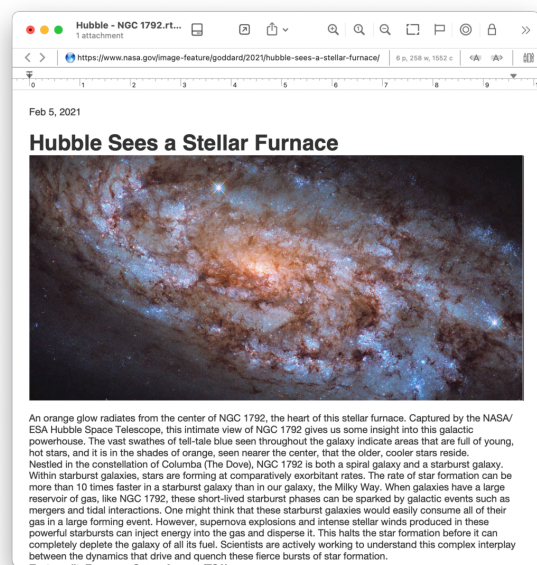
Hubble - NGC 1792.rt...
1 attachment

https://www.nasa.gov/image-feature/goddard/2021/hubble-sees-a-stellar-furnace/

6 p, 258 w, 1552 c

0 1 2 3 4 5 6 7 8 9

Feb 5, 2021

Hubble Sees a Stellar Furnace

An orange glow radiates from the center of NGC 1792, the heart of this stellar furnace. Captured by the NASA/ ESA Hubble Space Telescope, this intimate view of NGC 1792 gives us some insight into this galactic powerhouse. The vast swathes of tell-tale blue seen throughout the galaxy indicate areas that are full of young, hot stars, and it is in the shades of orange, seen nearer the center, that the older, cooler stars reside.

Nestled in the constellation of Columba (The Dove), NGC 1792 is both a spiral galaxy and a starburst galaxy. Within starburst galaxies, stars are forming at comparatively exorbitant rates. The rate of star formation can be more than 10 times faster in a starburst galaxy than in our galaxy, the Milky Way. When galaxies have a large reservoir of gas, like NGC 1792, these short-lived starburst phases can be sparked by galactic events such as mergers and tidal interactions. One might think that these starburst galaxies would easily consume all of their gas in a large forming event. However, supernova explosions and intense stellar winds produced in these powerful starbursts can inject energy into the gas and disperse it. This halts the star formation before it can completely deplete the galaxy of all its fuel. Scientists are actively working to understand this complex interplay between the dynamics that drive and quench these fierce bursts of star formation.